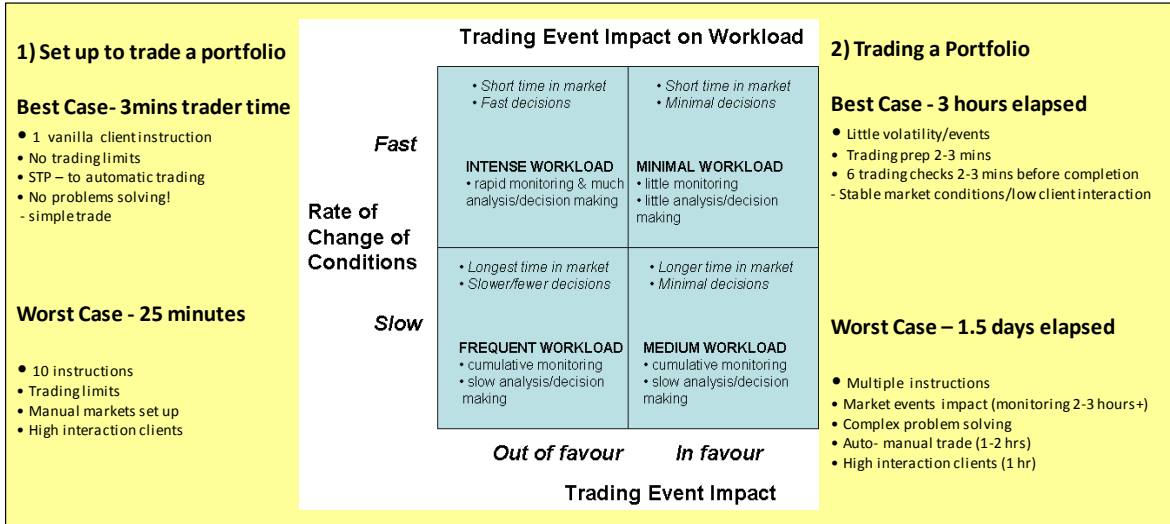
1) Set up to trade a portfolio

Best Case- 3mins trader time

• 1 vanilla client instruction
• No trading limits
• STP – to automatic trading
• No problems solving!
- simple trade

Worst Case - 25 minutes

• 10 instructions
• Trading limits
• Manual markets set up
• High interaction clients

Trading Event Impact on Workload

Fast

Rate of Change of Conditions

Slow

| • Short time in market<br>• Fast decisions<br><br>INTENSE WORKLOAD<br>• rapid monitoring & much analysis/decision making | • Short time in market<br>• Minimal decisions<br><br>MINIMAL WORKLOAD<br>• little monitoring<br>• little analysis/decision making |
|---|---|
| • Longest time in market<br>• Slower/fewer decisions<br><br>FREQUENT WORKLOAD<br>• cumulative monitoring<br>• slow analysis/decision making | • Longer time in market<br>• Minimal decisions<br><br>MEDIUM WORKLOAD<br>• cumulative monitoring<br>• slow analysis/decision making |

Out of favour In favour

Trading Event Impact

2) Trading a Portfolio

Best Case - 3 hours elapsed

• Little volatility/events
• Trading prep 2-3 mins
• 6 trading checks 2-3 mins before completion
- Stable market conditions/low client interaction

Worst Case – 1.5 days elapsed

• Multiple instructions
• Market events impact (monitoring 2-3 hours+)
• Complex problem solving
• Auto- manual trade (1-2 hrs)
• High interaction clients (1 hr)